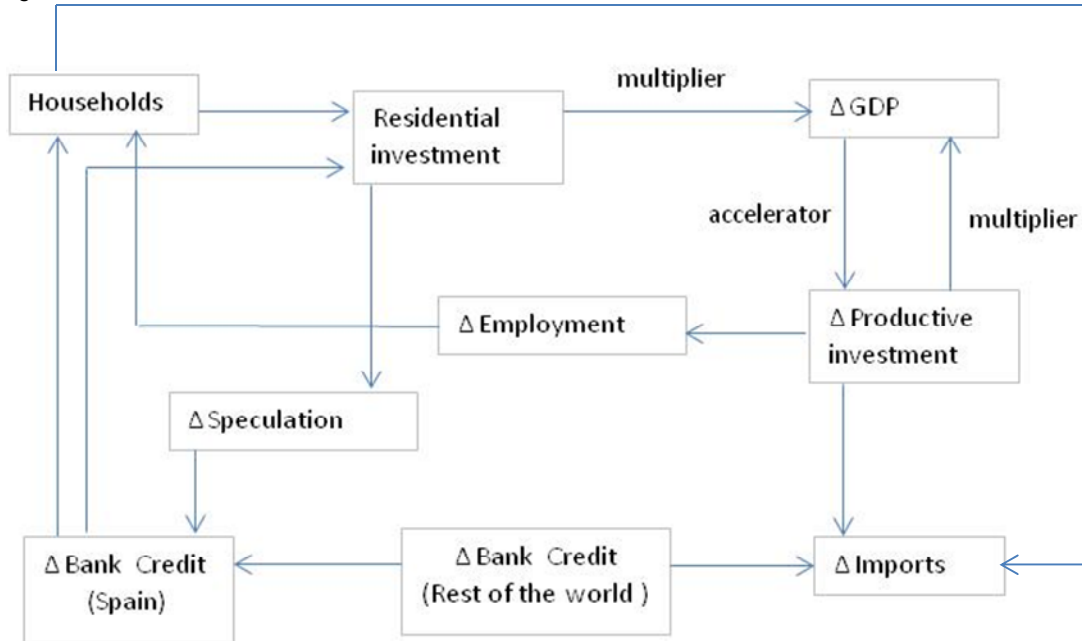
Households

Residential investment

multiplier

Δ GDP

accelerator

multiplier

Δ Employment

Δ Productive investment

Δ Speculation

Δ Bank Credit (Spain)

Δ Bank Credit (Rest of the world )

Δ Imports